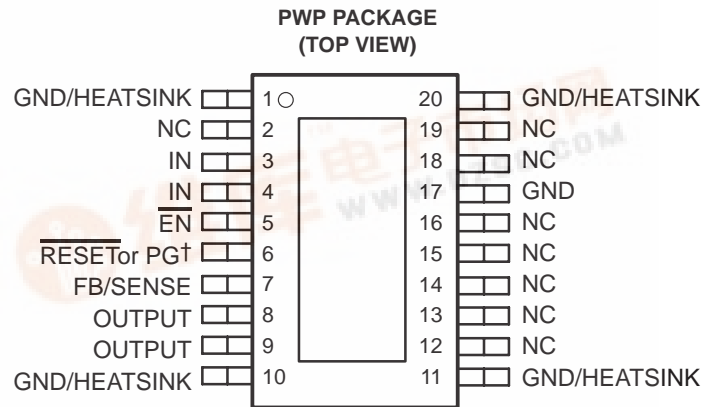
PWP PACKAGE
(TOP VIEW)

GND/HEATSINK 1
NC 2
IN 3
IN 4
$\overline{EN}$ 5
$\overline{RESET}$or PG† 6
FB/SENSE 7
OUTPUT 8
OUTPUT 9
GND/HEATSINK 10

20 GND/HEATSINK
19 NC
18 NC
17 GND
16 NC
15 NC
14 NC
13 NC
12 NC
11 GND/HEATSINK